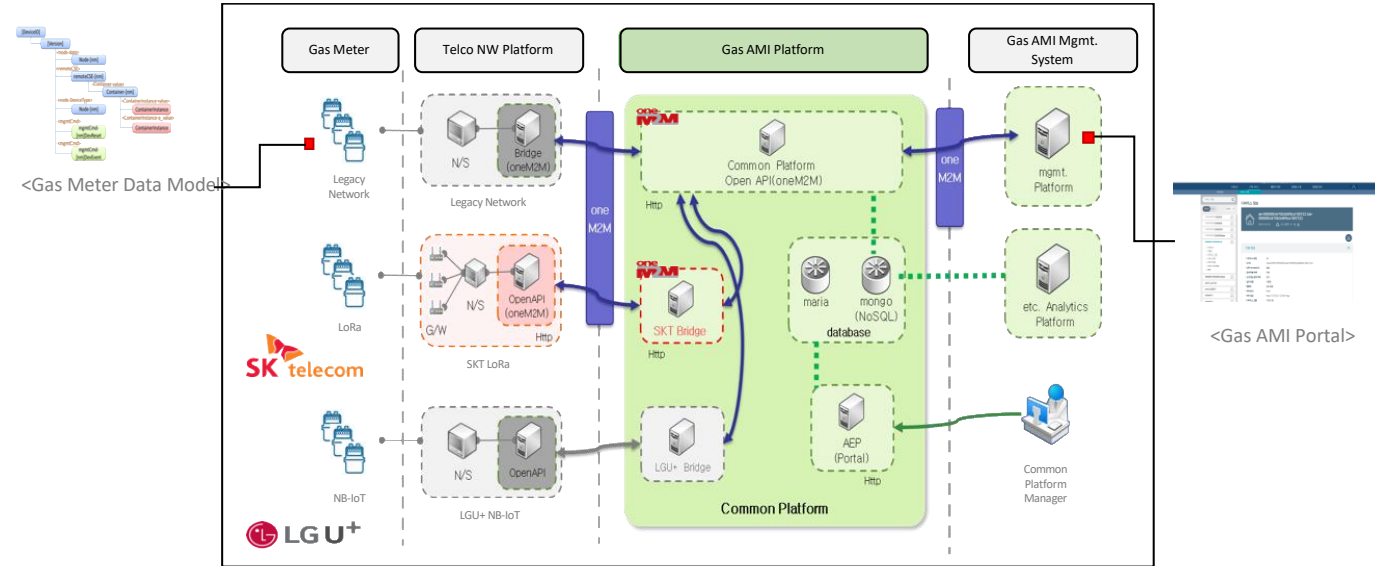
Gas Meter

Telco NW Platform

Gas AMI Platform

Gas AMI Mgmt. System

<Gas Meter Data Model>

Legacy Network

N/S

Bridge (oneM2M)

Legacy Network

one M2M

oneM2M

Common Platform Open API(oneM2M)

Http

one M2M

mgmt. Platform

<Gas AMI Portal>

LoRa

G/W

N/S

OpenAPI (oneM2M)

Http

SKT LoRa

oneM2M

SKT Bridge

Http

maria

mongo (NoSQL)

database

etc. Analytics Platform

SK telecom

NB-IoT

N/S

OpenAPI

LGU+ NB-IoT

LGU+ Bridge

AEP (Portal)

Http

Common Platform Manager

Common Platform

LG U+